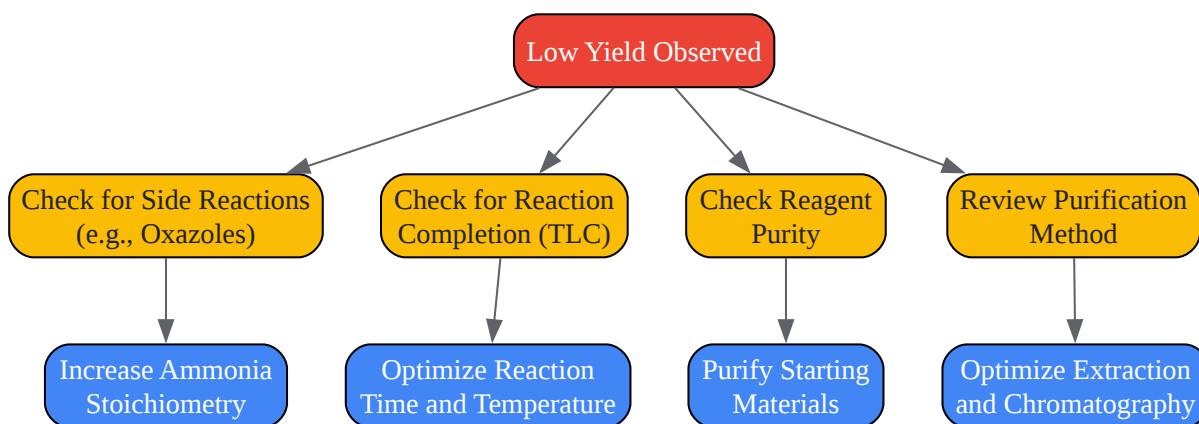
Low Yield Observed

Check for Side Reactions (e.g., Oxazoles)

Check for Reaction Completion (TLC)

Check Reagent Purity

Review Purification Method

Increase Ammonia Stoichiometry

Optimize Reaction Time and Temperature

Purify Starting Materials

Optimize Extraction and Chromatography